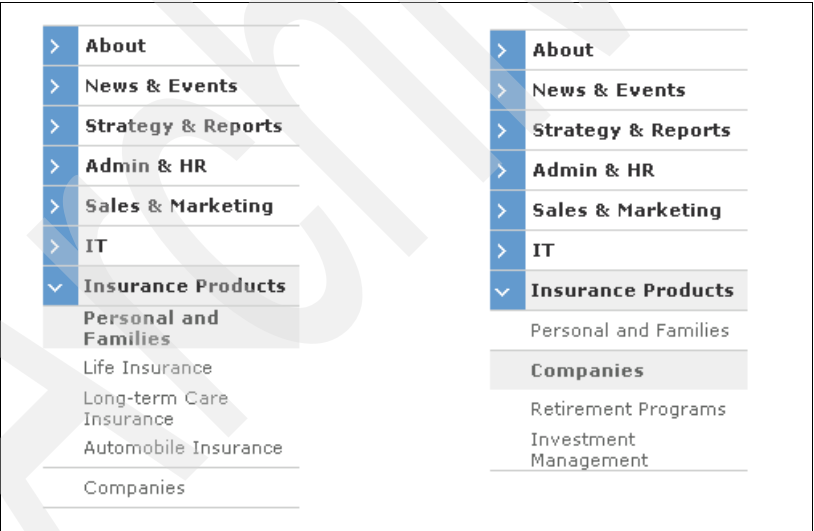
About
News & Events
Strategy & Reports
Admin & HR
Sales & Marketing
IT
Insurance Products
Personal and Families
Life Insurance
Long-term Care Insurance
Automobile Insurance
Companies

About
News & Events
Strategy & Reports
Admin & HR
Sales & Marketing
IT
Insurance Products
Personal and Families
Companies
Retirement Programs
Investment Management